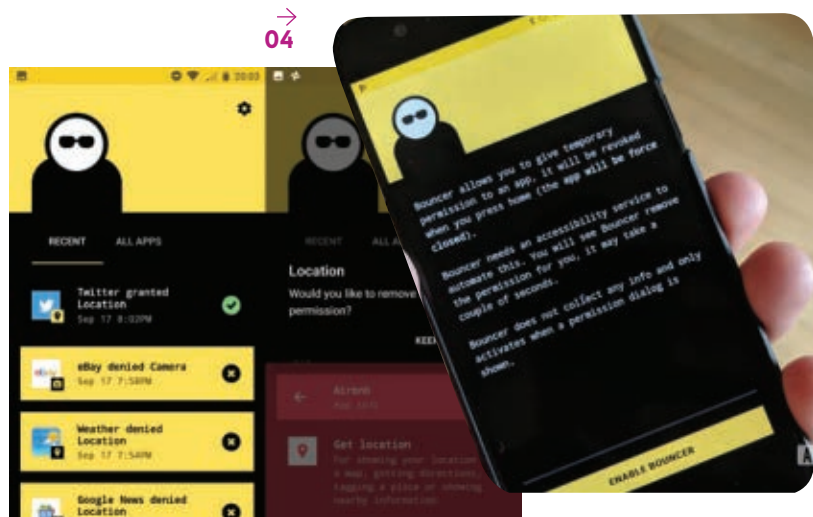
04

20:03

RECENT ALL APPS

Twitter granted Location
Sep 17 8:02PM

eBay denied Camera
Sep 17 7:58PM

Weather denied Location
Sep 17 7:54PM

Google News denied Location

RECENT ALL

Location
Would you like to remove permission?

KEE

Airodr

Get location
For showing your location a map, getting directions, tagging a place or showing nearby information

Bouncer allows you to give temporary permission to an app, it will be revoked when you press home (the app will be force closed).

Bouncer needs an accessibility service to automate this. You will see Bouncer remove the permission for you, it may take a couple of seconds.

Bouncer does not collect any info and only activates when a permission dialog is shown.

ENABLE BOUNCER